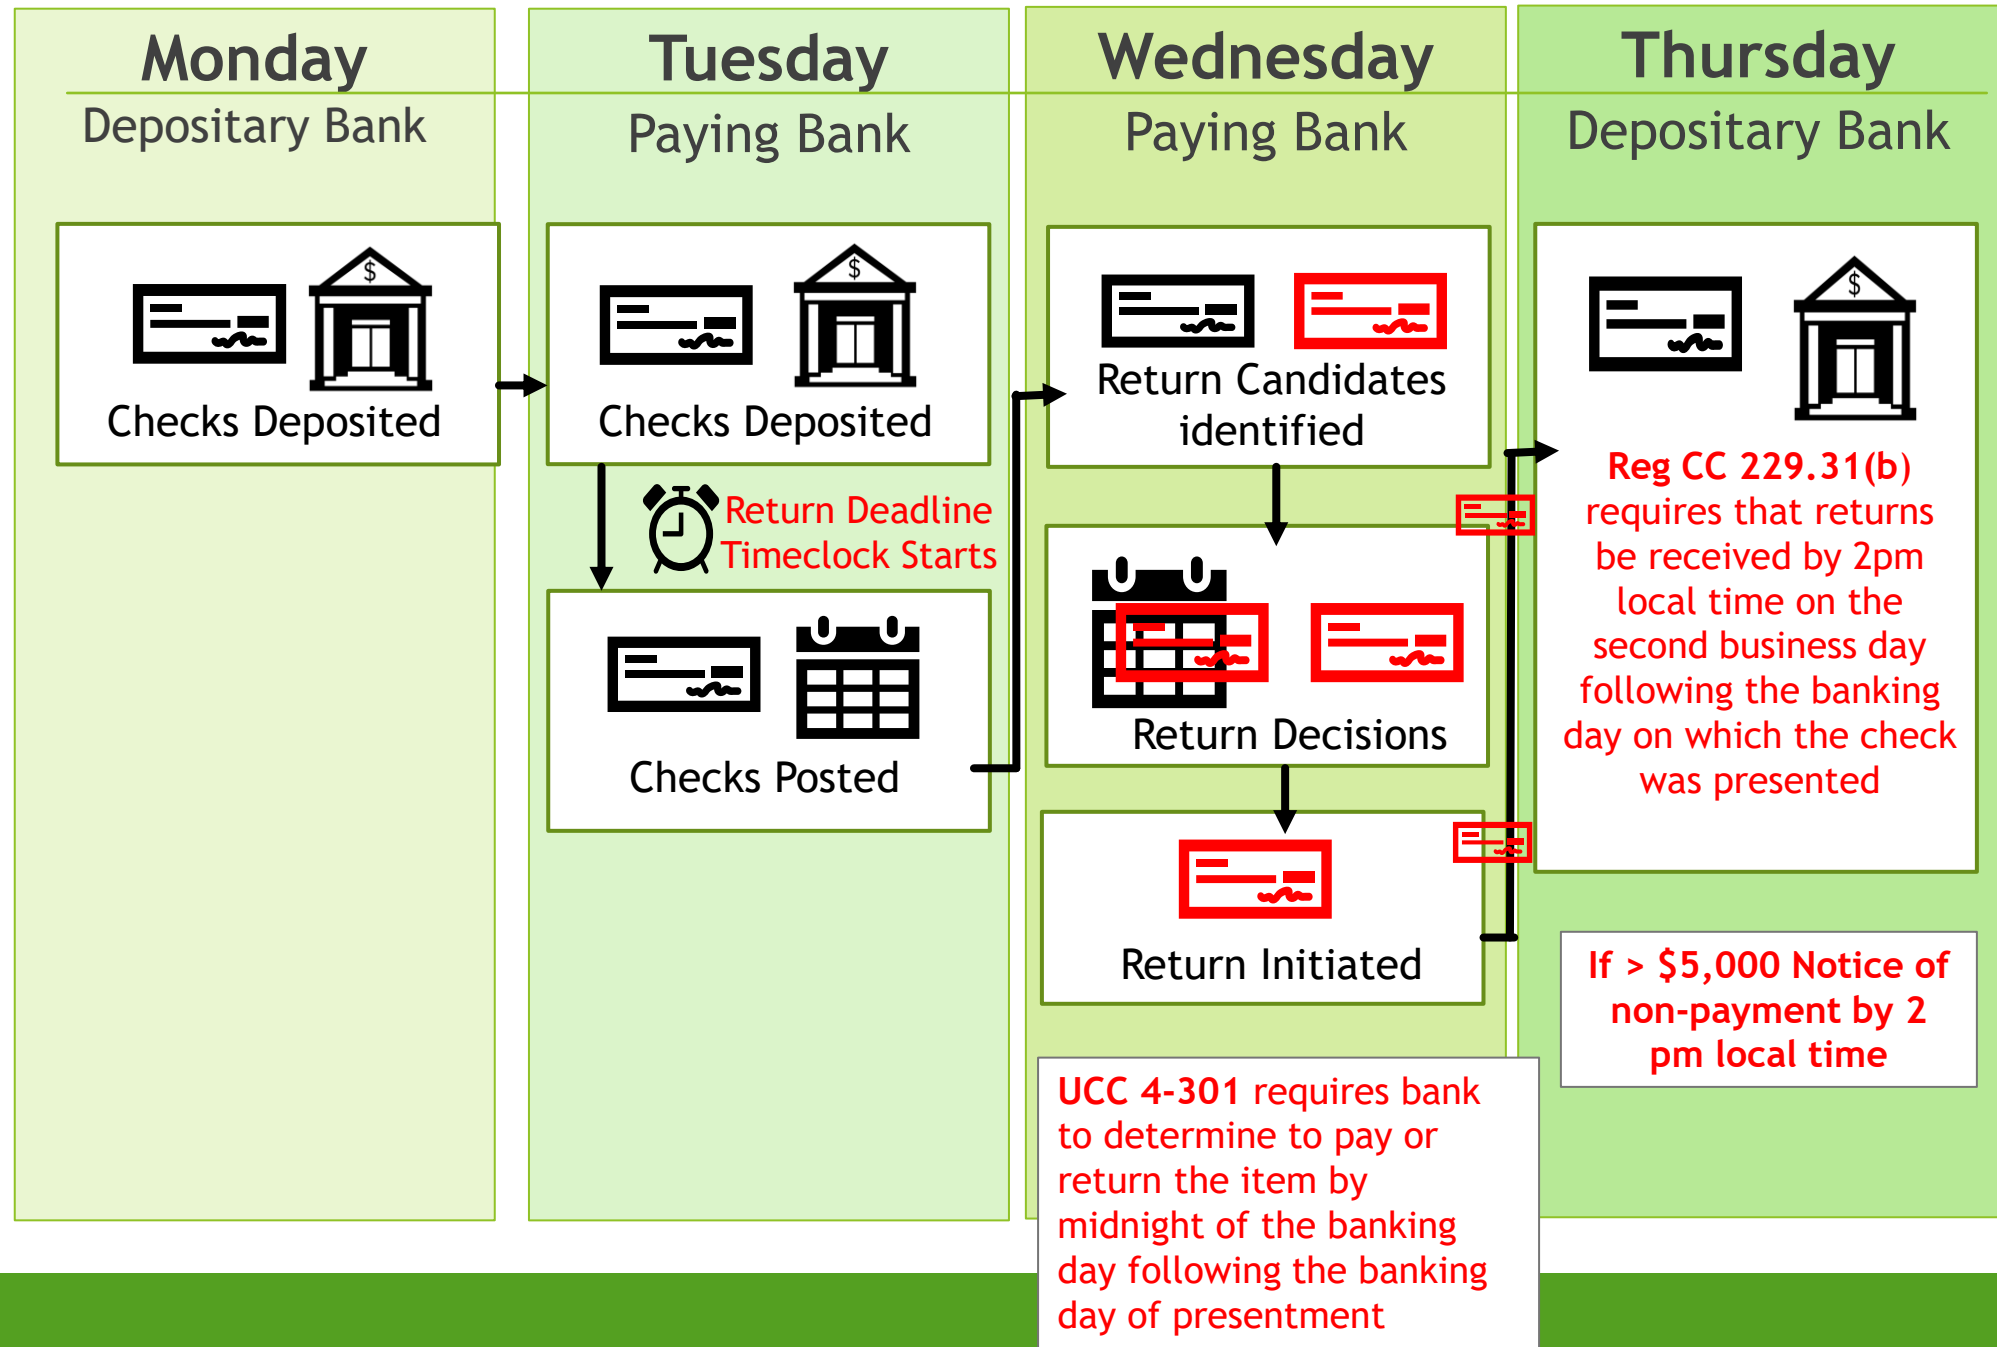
Monday
Depositary Bank

Checks Deposited

Tuesday
Paying Bank

Checks Deposited

Return Deadline Timeclock Starts

Checks Posted

Wednesday
Paying Bank

Return Candidates identified

Return Decisions

Return Initiated

UCC 4-301 requires bank to determine to pay or return the item by midnight of the banking day following the banking day of presentment

Thursday
Depositary Bank

Reg CC 229.31(b) requires that returns be received by 2pm local time on the second business day following the banking day on which the check was presented

If > $5,000 Notice of non-payment by 2 pm local time